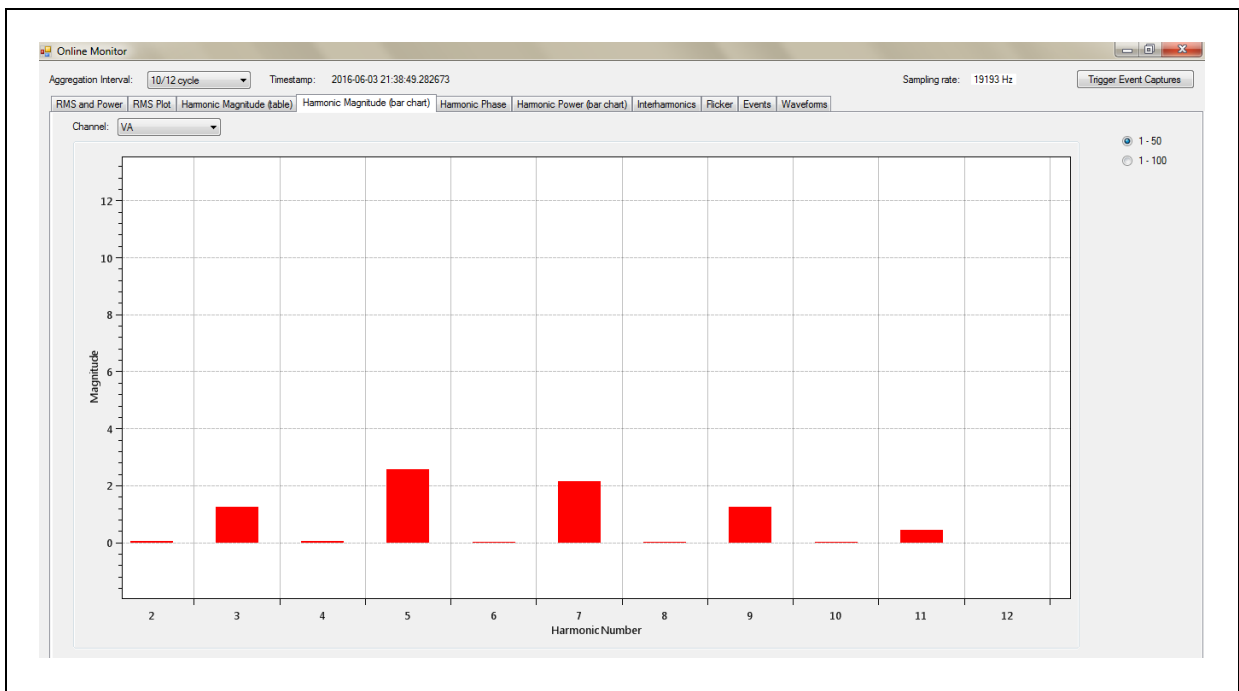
Online Monitor

Aggregation Interval: 10/12 cycle Timestamp: 2016-06-03 21:38:49.282673 Sampling rate: 19193 Hz Trigger Event Captures

RMS and Power | RMS Plot | Harmonic Magnitude (table) | Harmonic Magnitude (bar chart) | Harmonic Phase | Harmonic Power (bar chart) | Interharmonics | Flicker | Events | Waveforms

Channel: VA

1 - 50
1 - 100

Magnitude

12
10
8
6
4
2
0

2 3 4 5 6 7 8 9 10 11 12

Harmonic Number